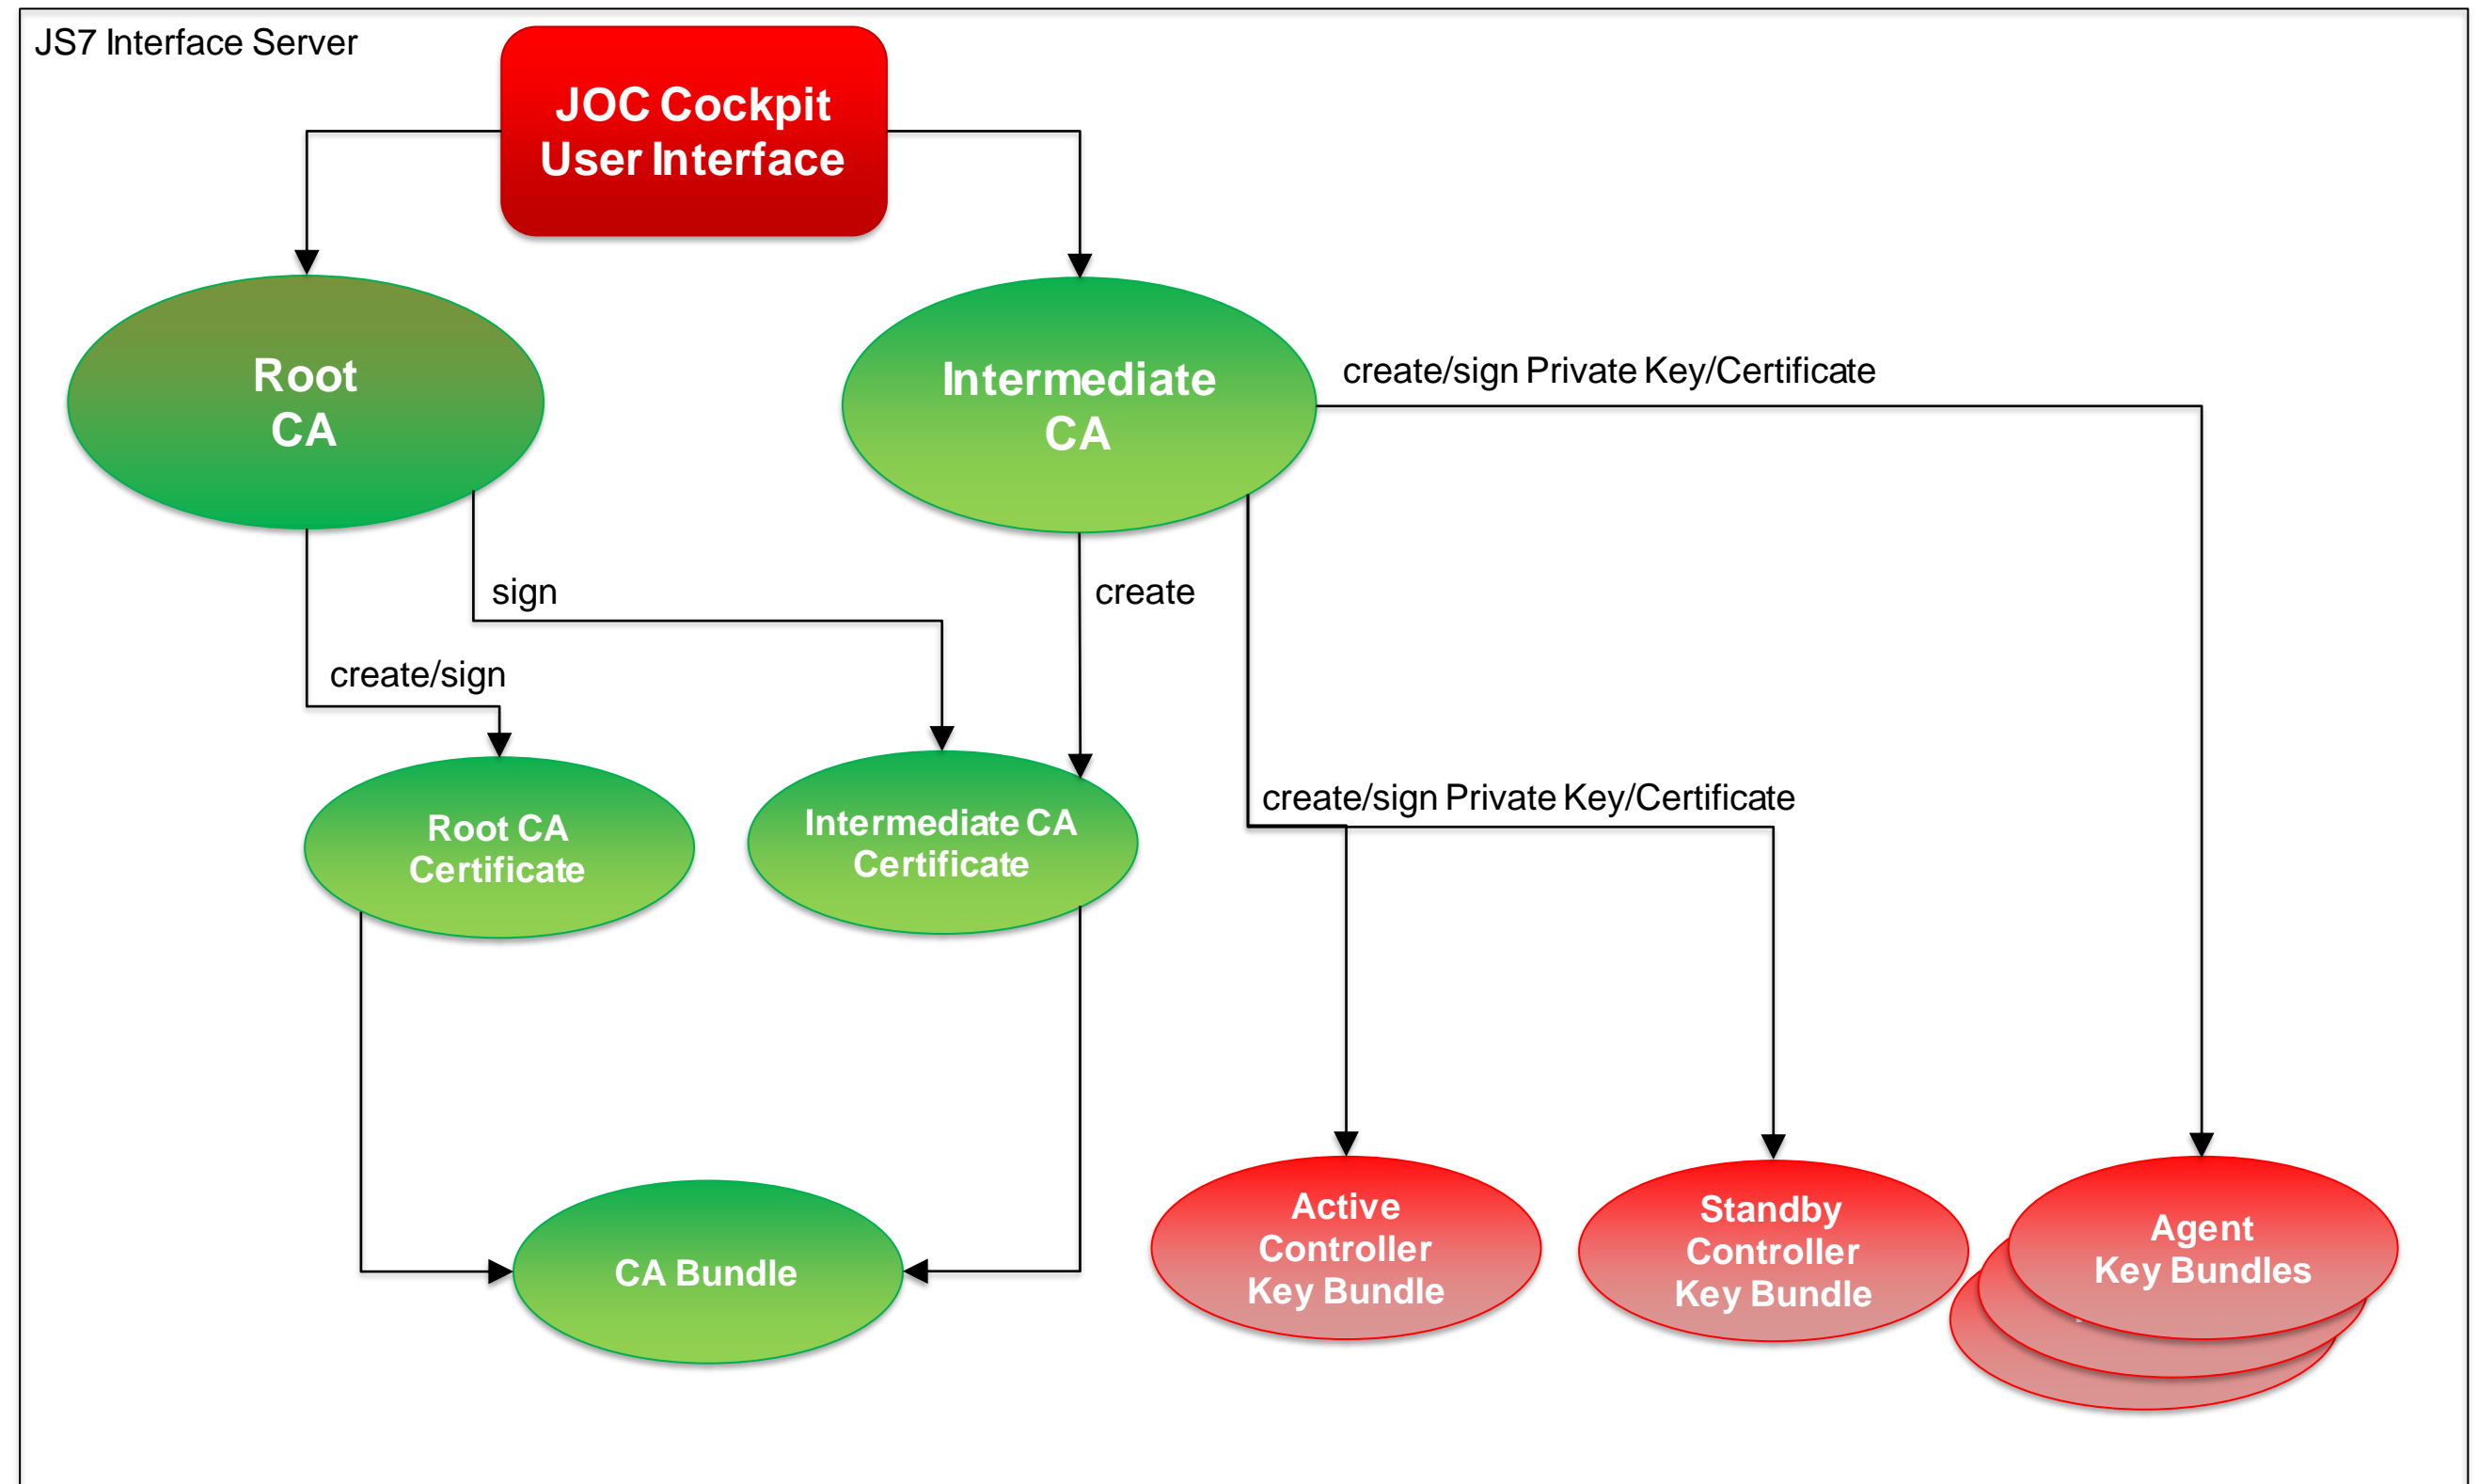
JS7 Interface Server

JOC Cockpit
User Interface

Root
CA

Intermediate
CA

create/sign Private Key/Certificate

sign

create

create/sign

Root CA
Certificate

Intermediate CA
Certificate

create/sign Private Key/Certificate

CA Bundle

Active
Controller
Key Bundle

Standby
Controller
Key Bundle

Agent
Key Bundles